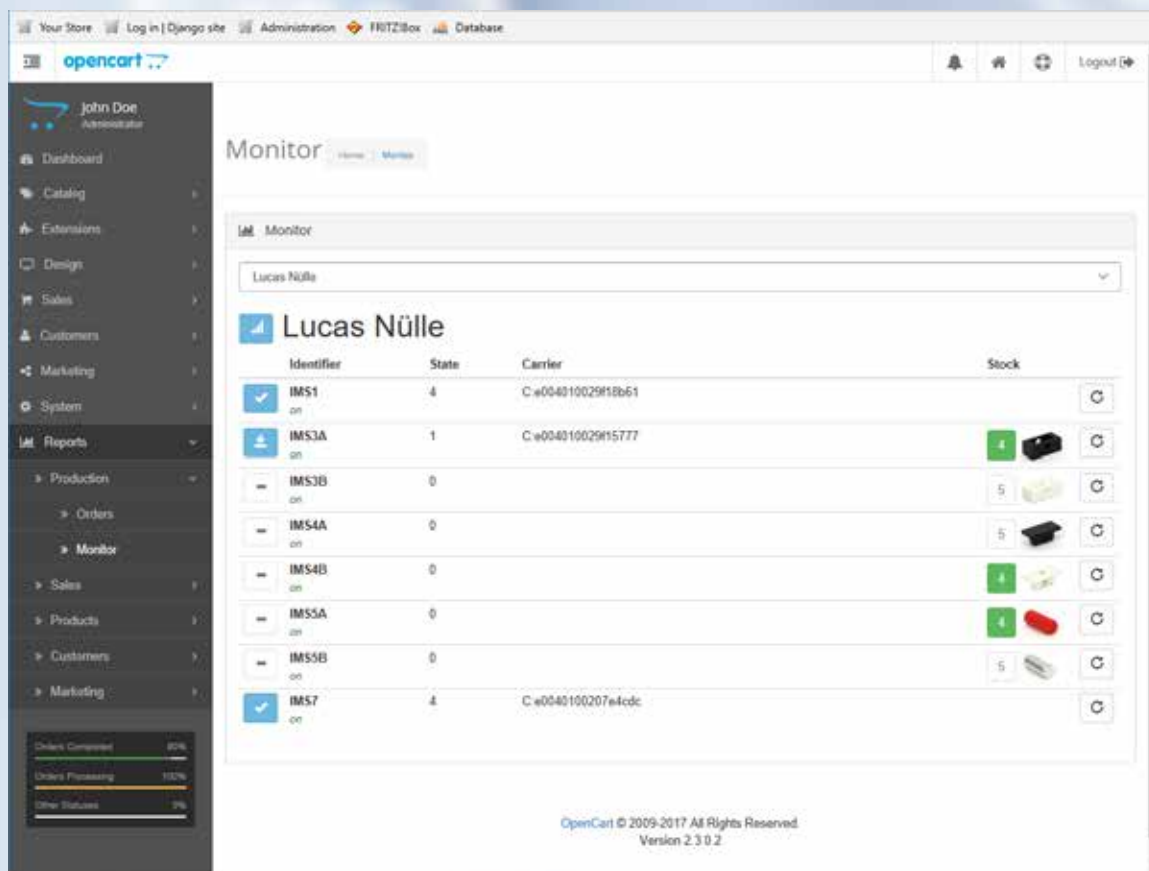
Your Store Log in | Django site Administration FRITZ!Box Database

opencart

Logout

John Doe
Administrator

Dashboard
Catalog
Extensions
Design
Sales
Customers
Marketing
System
Reports
Production
Orders
Monitor
Sales
Products
Customers
Marketing

Orders Completed 80%
Orders Processing 100%
Other Statuses 0%

Monitor Home | Monitor

Monitor

Lucas Nülle

Lucas Nülle

| | Identifier | State | Carrier | Stock | |
|---|---|---|---|---|---|
| | IMS1 on | 4 | C:e004010029f18b61 | | |
| | IMS3A on | 1 | C:e004010029f15777 | 4 | |
| | IMS3B on | 0 | | 5 | |
| | IMS4A on | 0 | | 5 | |
| | IMS4B on | 0 | | 4 | |
| | IMS5A on | 0 | | 4 | |
| | IMS5B on | 0 | | 5 | |
| | IMS7 on | 4 | C:e0040100207e4cdc | | |

OpenCart © 2009-2017 All Rights Reserved.
Version 2.3.0.2